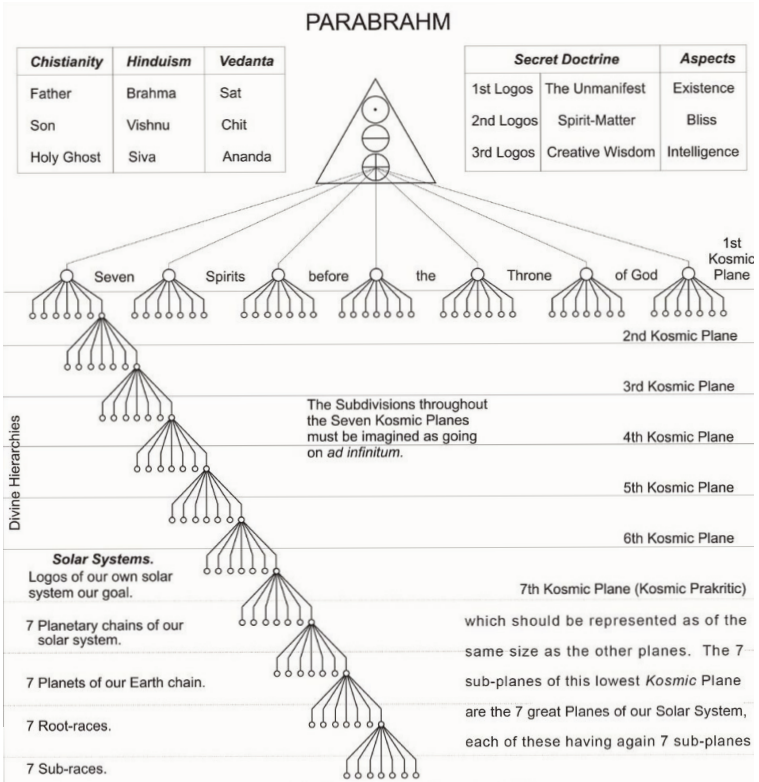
PARABRAHM

| Chistianity | Hinduism | Vedanta |
|---|---|---|
| Father | Brahma | Sat |
| Son | Vishnu | Chit |
| Holy Ghost | Siva | Ananda |

| Secret Doctrine | | Aspects |
|---|---|---|
| 1st Logos | The Unmanifest | Existence |
| 2nd Logos | Spirit-Matter | Bliss |
| 3rd Logos | Creative Wisdom | Intelligence |

Seven Spirits before the Throne of God

1st Kosmic Plane

2nd Kosmic Plane

3rd Kosmic Plane

The Subdivisions throughout the Seven Kosmic Planes must be imagined as going on *ad infinitum*.

4th Kosmic Plane

Divine Hierarchies

5th Kosmic Plane

6th Kosmic Plane

***Solar Systems.***
Logos of our own solar system our goal.

7th Kosmic Plane (Kosmic Prakritic)

7 Planetary chains of our solar system.

which should be represented as of the same size as the other planes. The 7 sub-planes of this lowest *Kosmic* Plane are the 7 great Planes of our Solar System, each of these having again 7 sub-planes

7 Planets of our Earth chain.

7 Root-races.

7 Sub-races.